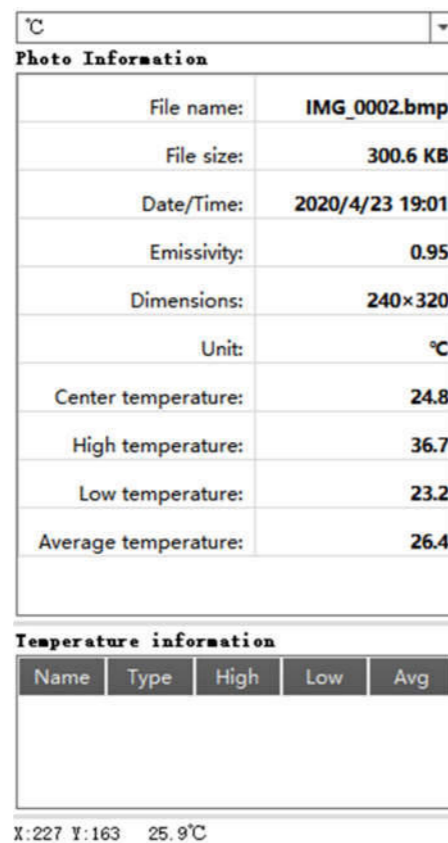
℃

Photo Information

| File name: | IMG_0002.bmp |
|---|---|
| File size: | 300.6 KB |
| Date/Time: | 2020/4/23 19:01 |
| Emissivity: | 0.95 |
| Dimensions: | 240×320 |
| Unit: | ℃ |
| Center temperature: | 24.8 |
| High temperature: | 36.7 |
| Low temperature: | 23.2 |
| Average temperature: | 26.4 |

Temperature information

| Name | Type | High | Low | Avg |
|---|---|---|---|---|

X:227 Y:163 25.9℃